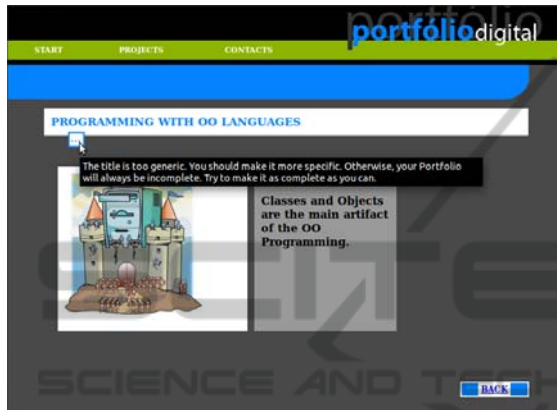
portfólio

START PROJECTS CONTACTS

portfóliodigital

PROGRAMMING WITH OO LANGUAGES

The title is too generic. You should make it more specific. Otherwise, your Portfolio will always be incomplete. Try to make it as complete as you can.

Classes and Objects are the main artifact of the OO Programming.

SCIENCE AND TECH

BACK